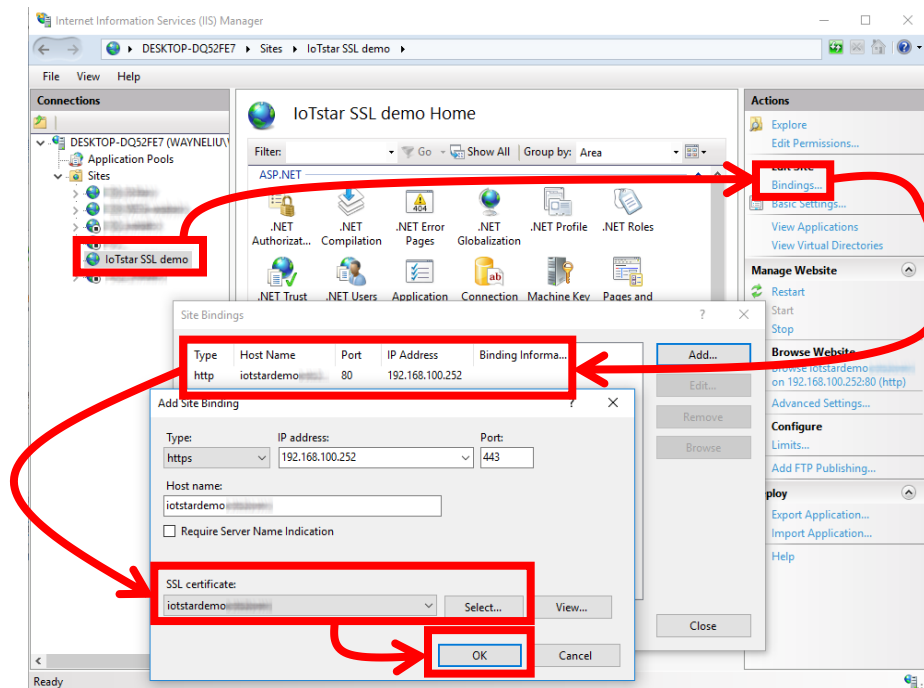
Internet Information Services (IIS) Manager

DESKTOP-DQ52FE7 ▸ Sites ▸ IoTstar SSL demo ▸

File View Help

Connections

DESKTOP-DQ52FE7 (WAYNELIU\
Application Pools
Sites
IoTstar SSL demo

IoTstar SSL demo Home

Filter: Go Show All Group by: Area

ASP.NET

.NET Authorizat... .NET Compilation .NET Error Pages .NET Globalization .NET Profile .NET Roles
.NET Trust .NET Users Application Connection Machine Key Pages and

Actions
Explore
Edit Permissions...
Edit Site
Bindings...
Basic Settings...
View Applications
View Virtual Directories
Manage Website
Restart
Start
Stop
Browse Website
Browse iotstardemo
on 192.168.100.252:80 (http)
Advanced Settings...
Configure
Limits...
Add FTP Publishing...
ploy
Export Application...
Import Application...
Help

Site Bindings

| Type | Host Name | Port | IP Address | Binding Informa... |
|---|---|---|---|---|
| http | iotstardemo | 80 | 192.168.100.252 | |

Add...
Edit...
Remove
Browse
Close

Add Site Binding

Type:
https
IP address:
192.168.100.252
Port:
443
Host name:
iotstardemo
Require Server Name Indication
SSL certificate:
iotstardemo
Select...
View...
OK
Cancel

Ready